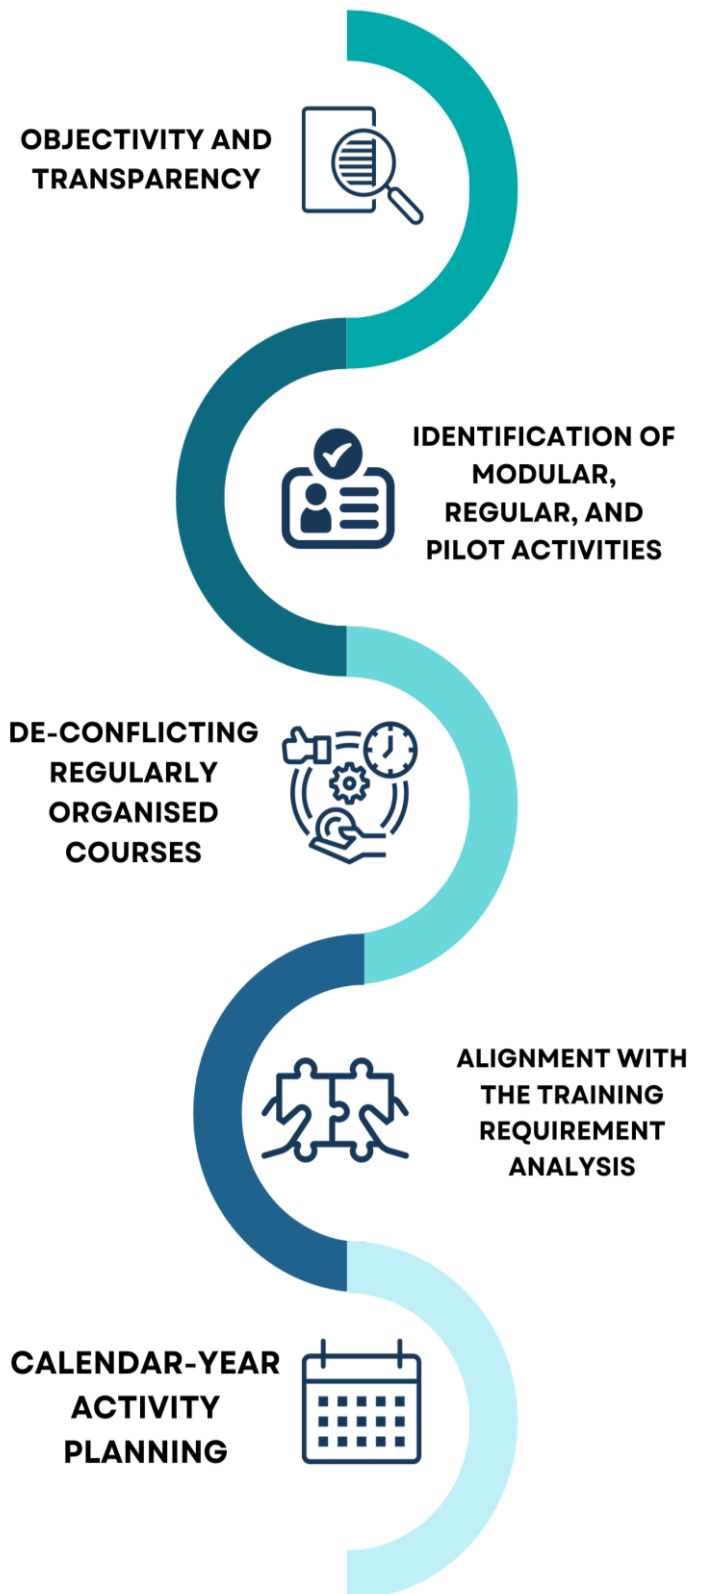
OBJECTIVITY AND TRANSPARENCY

IDENTIFICATION OF MODULAR, REGULAR, AND PILOT ACTIVITIES

DE-CONFLICTING REGULARLY ORGANISED COURSES

ALIGNMENT WITH THE TRAINING REQUIREMENT ANALYSIS

CALENDAR-YEAR ACTIVITY PLANNING